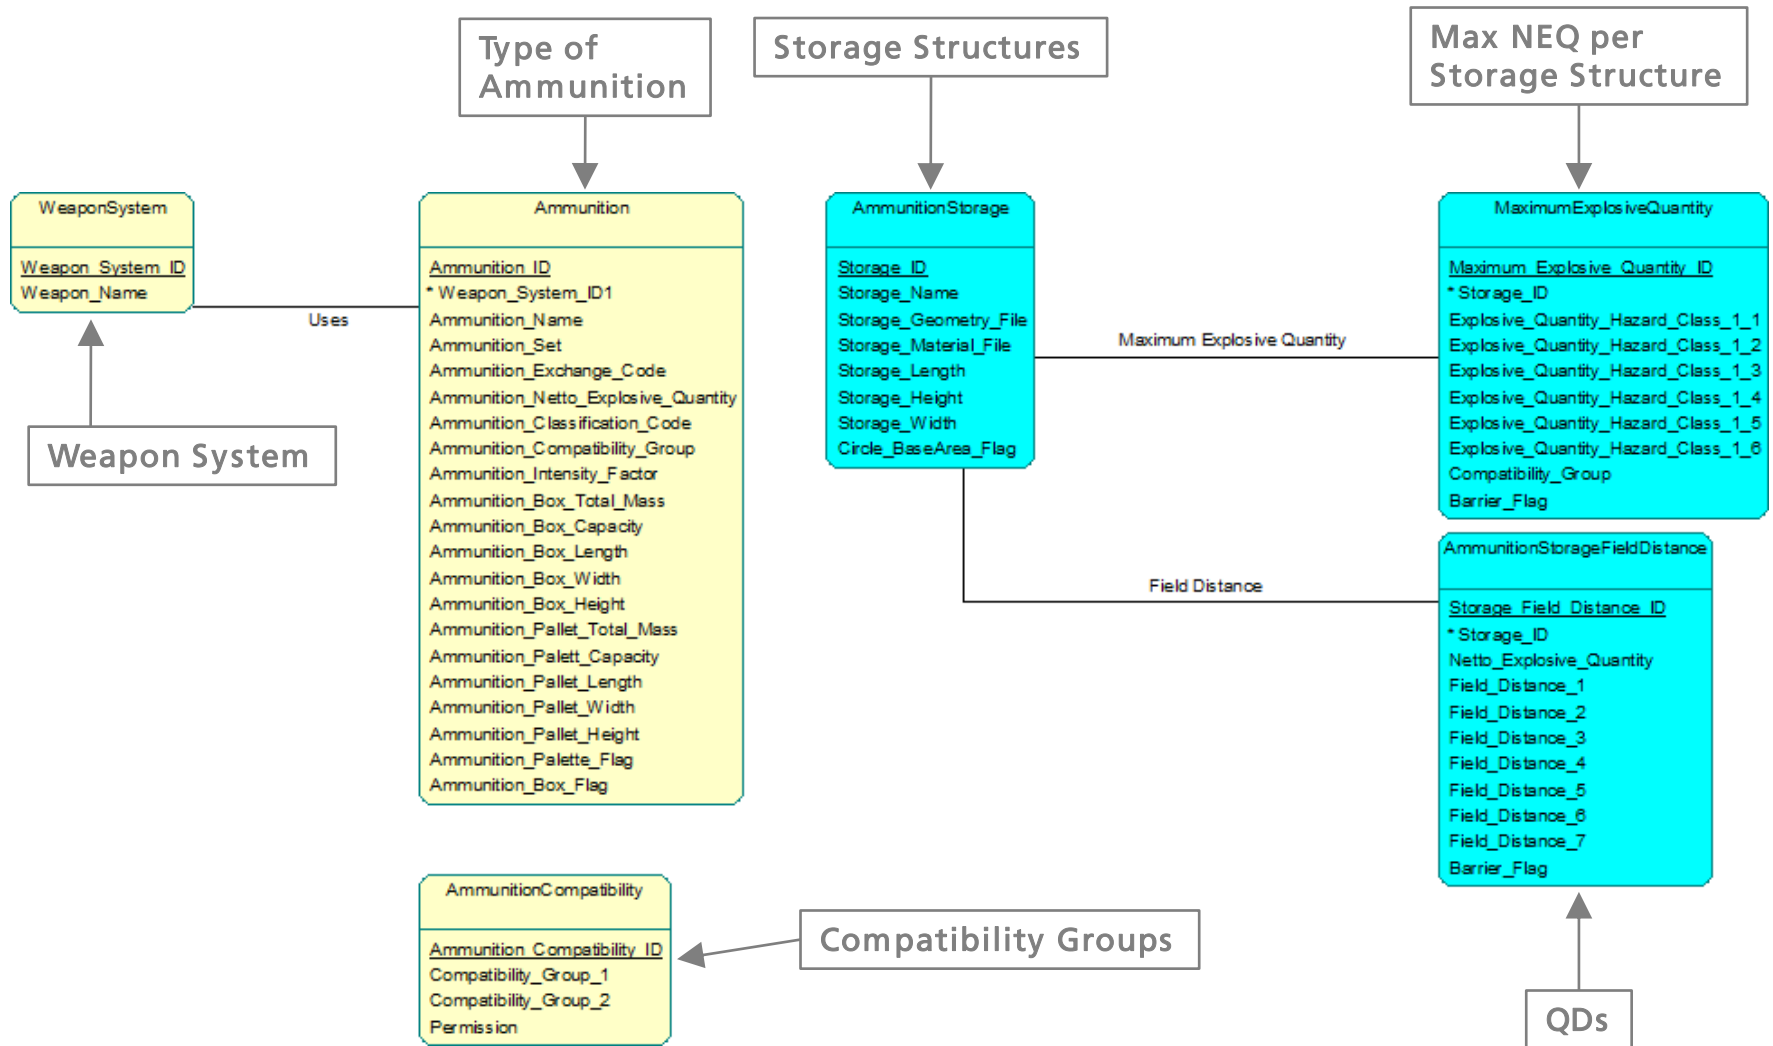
Type of Ammunition

Storage Structures

Max NEQ per Storage Structure

WeaponSystem

Weapon_System_ID
Weapon_Name

Uses

Weapon System

Ammunition

Ammunition_ID
* Weapon_System_ID1
Ammunition_Name
Ammunition_Set
Ammunition_Exchange_Code
Ammunition_Netto_Explosive_Quantity
Ammunition_Classification_Code
Ammunition_Compatibility_Group
Ammunition_Intensity_Factor
Ammunition_Box_Total_Mass
Ammunition_Box_Capacity
Ammunition_Box_Length
Ammunition_Box_Width
Ammunition_Box_Height
Ammunition_Pallet_Total_Mass
Ammunition_Palett_Capacity
Ammunition_Pallet_Length
Ammunition_Pallet_Width
Ammunition_Pallet_Height
Ammunition_Palette_Flag
Ammunition_Box_Flag

AmmunitionStorage

Storage_ID
Storage_Name
Storage_Geometry_File
Storage_Material_File
Storage_Length
Storage_Height
Storage_Width
Circle_BaseArea_Flag

Maximum Explosive Quantity

MaximumExplosiveQuantity

Maximum_Explosive_Quantity_ID
* Storage_ID
Explosive_Quantity_Hazard_Class_1_1
Explosive_Quantity_Hazard_Class_1_2
Explosive_Quantity_Hazard_Class_1_3
Explosive_Quantity_Hazard_Class_1_4
Explosive_Quantity_Hazard_Class_1_5
Explosive_Quantity_Hazard_Class_1_6
Compatibility_Group
Barrier_Flag

Field Distance

AmmunitionStorageFieldDistance

Storage_Field_Distance_ID
* Storage_ID
Netto_Explosive_Quantity
Field_Distance_1
Field_Distance_2
Field_Distance_3
Field_Distance_4
Field_Distance_5
Field_Distance_6
Field_Distance_7
Barrier_Flag

AmmunitionCompatibility

Ammunition_Compatibility_ID
Compatibility_Group_1
Compatibility_Group_2
Permission

Compatibility Groups

QDs